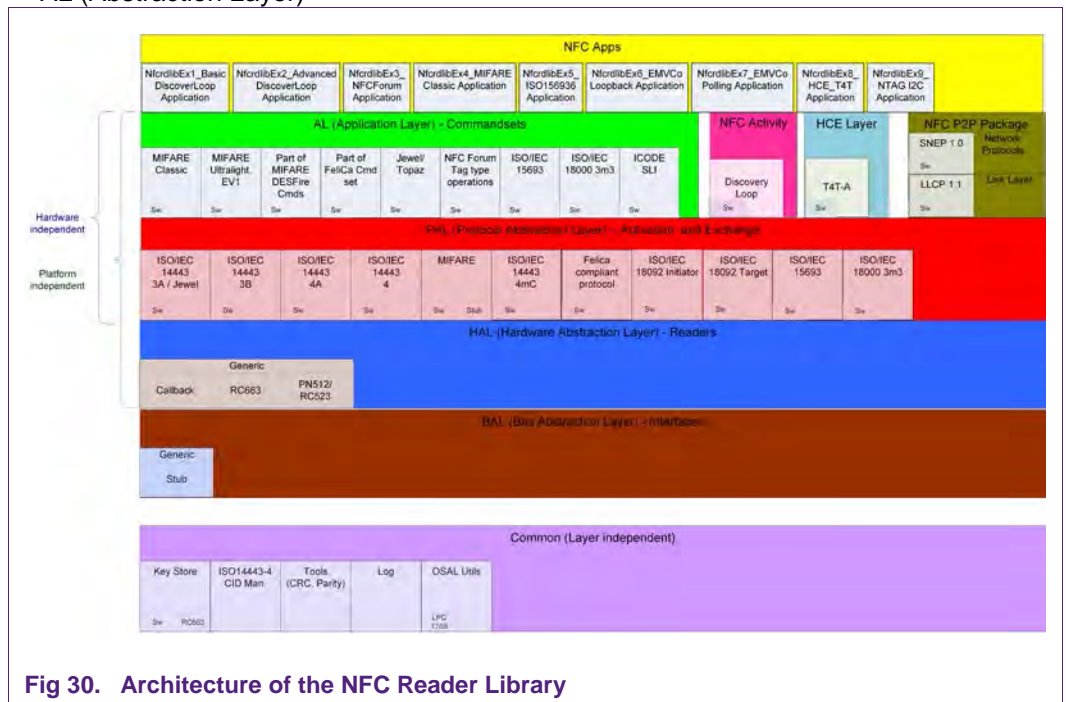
AL (Abstraction Layer)

NFC Apps

NfcrdlibEx1_Basic DiscoverLoop Application

NfcrdlibEx2_Advanced DiscoverLoop Application

NfcrdlibEx3_ NFCForum Application

NfcrdlibEx4_MIFARE Classic Application

NfcrdlibEx5_ ISO156936 Application

NfcrdlibEx6_EMVCo Loopback Application

NfcrdlibEx7_EMVCo Polling Application

NfcrdlibEx8_ HCE_T4T Application

NfcrdlibEx9_ NTAG I2C Application

AL (Application Layer) - Commandsets

NFC Activity

HCE Layer

NFC P2P Package

MIFARE Classic

MIFARE Ultralight, EV1

Part of MIFARE DESFire Cmds

Part of FeliCa Cmd set

Jewel/ Topaz

NFC Forum Tag type operations

ISO/IEC 15693

ISO/IEC 18000 3m3

ICODE SLI

Sw Sw Sw Sw Sw Sw Sw Sw

Discovery Loop

Sw

T4T-A

Sw

SNEP 1.0

Network Protocols

Sw

LLCP 1.1

Link Layer

Sw

Hardware independent

Platform independent

PAL (Protocol Abstraction Layer) - Activation and Exchange

ISO/IEC 14443 3A / Jewel

ISO/IEC 14443 3B

ISO/IEC 14443 4A

ISO/IEC 14443 4

MIFARE

ISO/IEC 14443 4mC

Felica compliant protocol

ISO/IEC 18092 Initiator

ISO/IEC 18092 Target

ISO/IEC 15693

ISO/IEC 18000 3m3

Sw Sw Sw Sw Sw Stub Sw Sw Sw Sw Sw

HAL (Hardware Abstraction Layer) - Readers

Generic

Callback

RC663

PN512/ RC523

BAL (Bus Abstraction Layer) - Interfaces

Generic

Stub

Common (Layer independent)

Key Store

ISO14443-4 CID Man.

Tools (CRC, Parity)

Log

OSAL Utils

Sw RC663

LPC 1769

Fig 30. Architecture of the NFC Reader Library